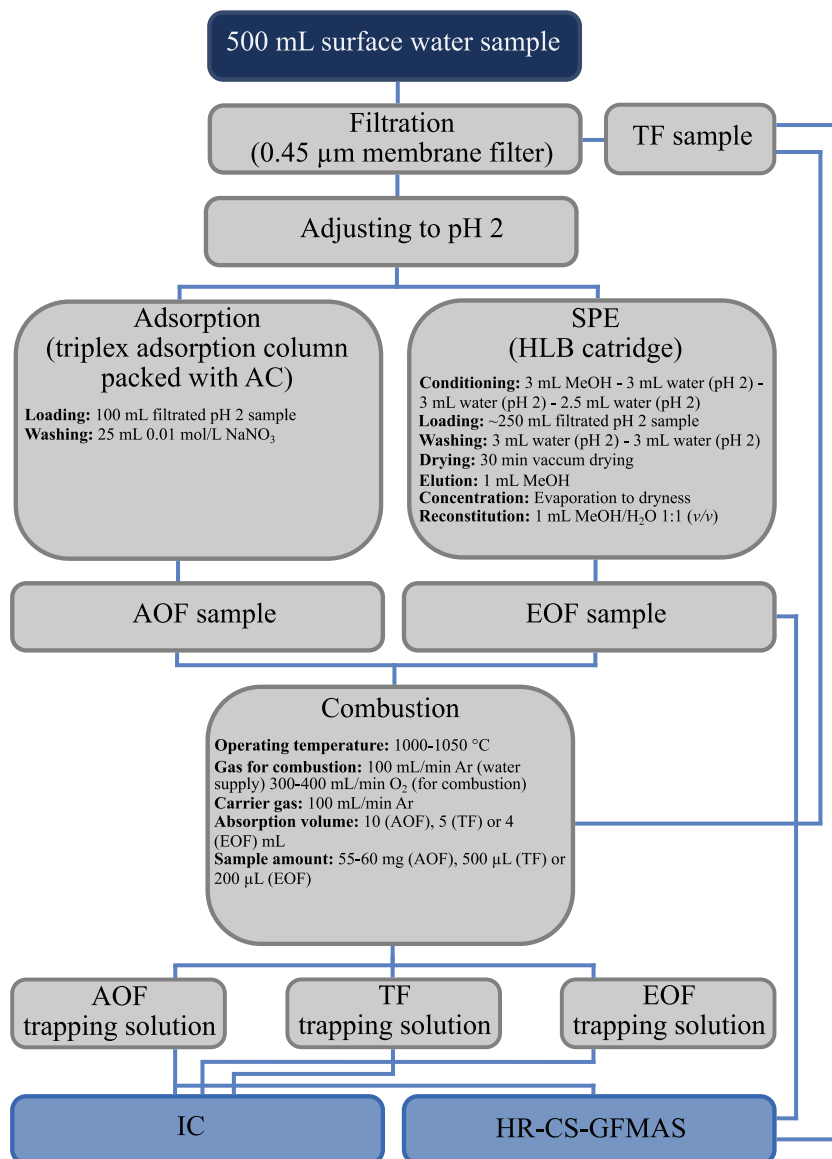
500 mL surface water sample

Filtration
(0.45 µm membrane filter)

TF sample

Adjusting to pH 2

Adsorption
(triplex adsorption column packed with AC)

**Loading:** 100 mL filtrated pH 2 sample
**Washing:** 25 mL 0.01 mol/L $NaNO_3$

SPE
(HLB catridge)

**Conditioning:** 3 mL MeOH - 3 mL water (pH 2) - 3 mL water (pH 2) - 2.5 mL water (pH 2)
**Loading:** ~250 mL filtrated pH 2 sample
**Washing:** 3 mL water (pH 2) - 3 mL water (pH 2)
**Drying:** 30 min vaccum drying
**Elution:** 1 mL MeOH
**Concentration:** Evaporation to dryness
**Reconstitution:** 1 mL MeOH/$H_2O$ 1:1 (*v/v*)

AOF sample

EOF sample

Combustion

**Operating temperature:** 1000-1050 °C
**Gas for combustion:** 100 mL/min Ar (water supply) 300-400 mL/min $O_2$ (for combustion)
**Carrier gas:** 100 mL/min Ar
**Absorption volume:** 10 (AOF), 5 (TF) or 4 (EOF) mL
**Sample amount:** 55-60 mg (AOF), 500 µL (TF) or 200 µL (EOF)

AOF
trapping solution

TF
trapping solution

EOF
trapping solution

IC

HR-CS-GFMAS